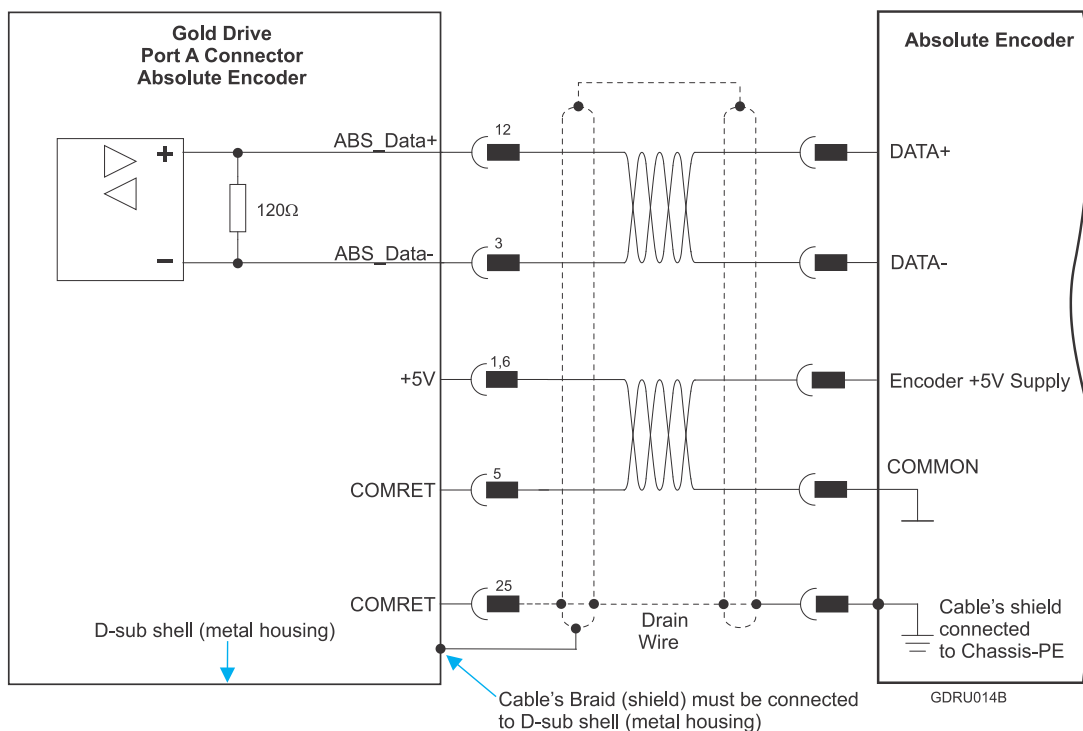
Gold Drive
Port A Connector
Absolute Encoder

Absolute Encoder

ABS_Data+
12
DATA+
120Ω
ABS_Data-
3
DATA-

+5V
1,6
Encoder +5V Supply

COMRET
5
COMMON

COMRET
25
Drain Wire
Cable's shield connected to Chassis-PE

D-sub shell (metal housing)

Cable's Braid (shield) must be connected to D-sub shell (metal housing)

GDRU014B